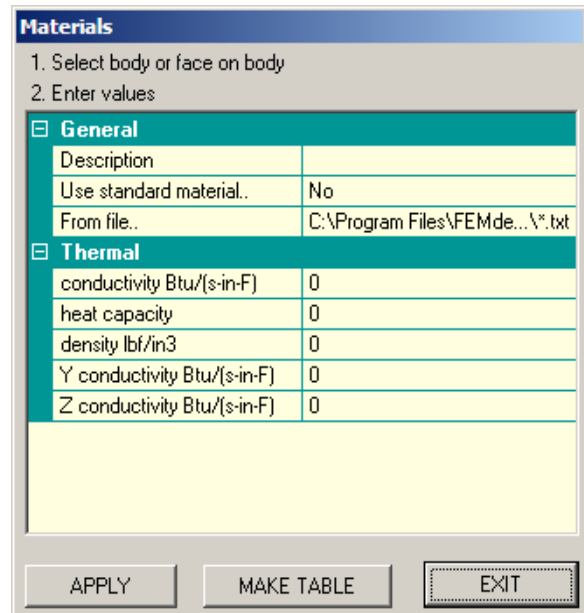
Materials

1. Select body or face on body
2. Enter values

⊟ General

| | |
|---|---|
| Description | |
| Use standard material.. | No |
| From file.. | C:\Program Files\FEMde...\*.txt |

⊟ Thermal

| | |
|---|---|
| conductivity Btu/(s-in-F) | 0 |
| heat capacity | 0 |
| density lbf/in3 | 0 |
| Y conductivity Btu/(s-in-F) | 0 |
| Z conductivity Btu/(s-in-F) | 0 |

APPLY MAKE TABLE EXIT